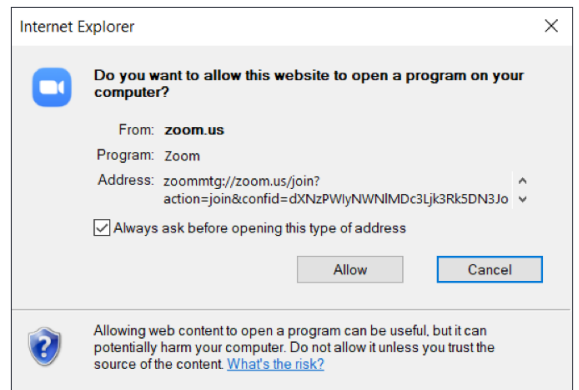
Internet Explorer

Do you want to allow this website to open a program on your computer?

From: zoom.us

Program: Zoom

Address: zoommtg://zoom.us/join?action=join&confid=dXNzPWIyNWNlMDc3Ljk3Rk5DN3Jo

Always ask before opening this type of address

Allow

Cancel

Allowing web content to open a program can be useful, but it can potentially harm your computer. Do not allow it unless you trust the source of the content. What's the risk?